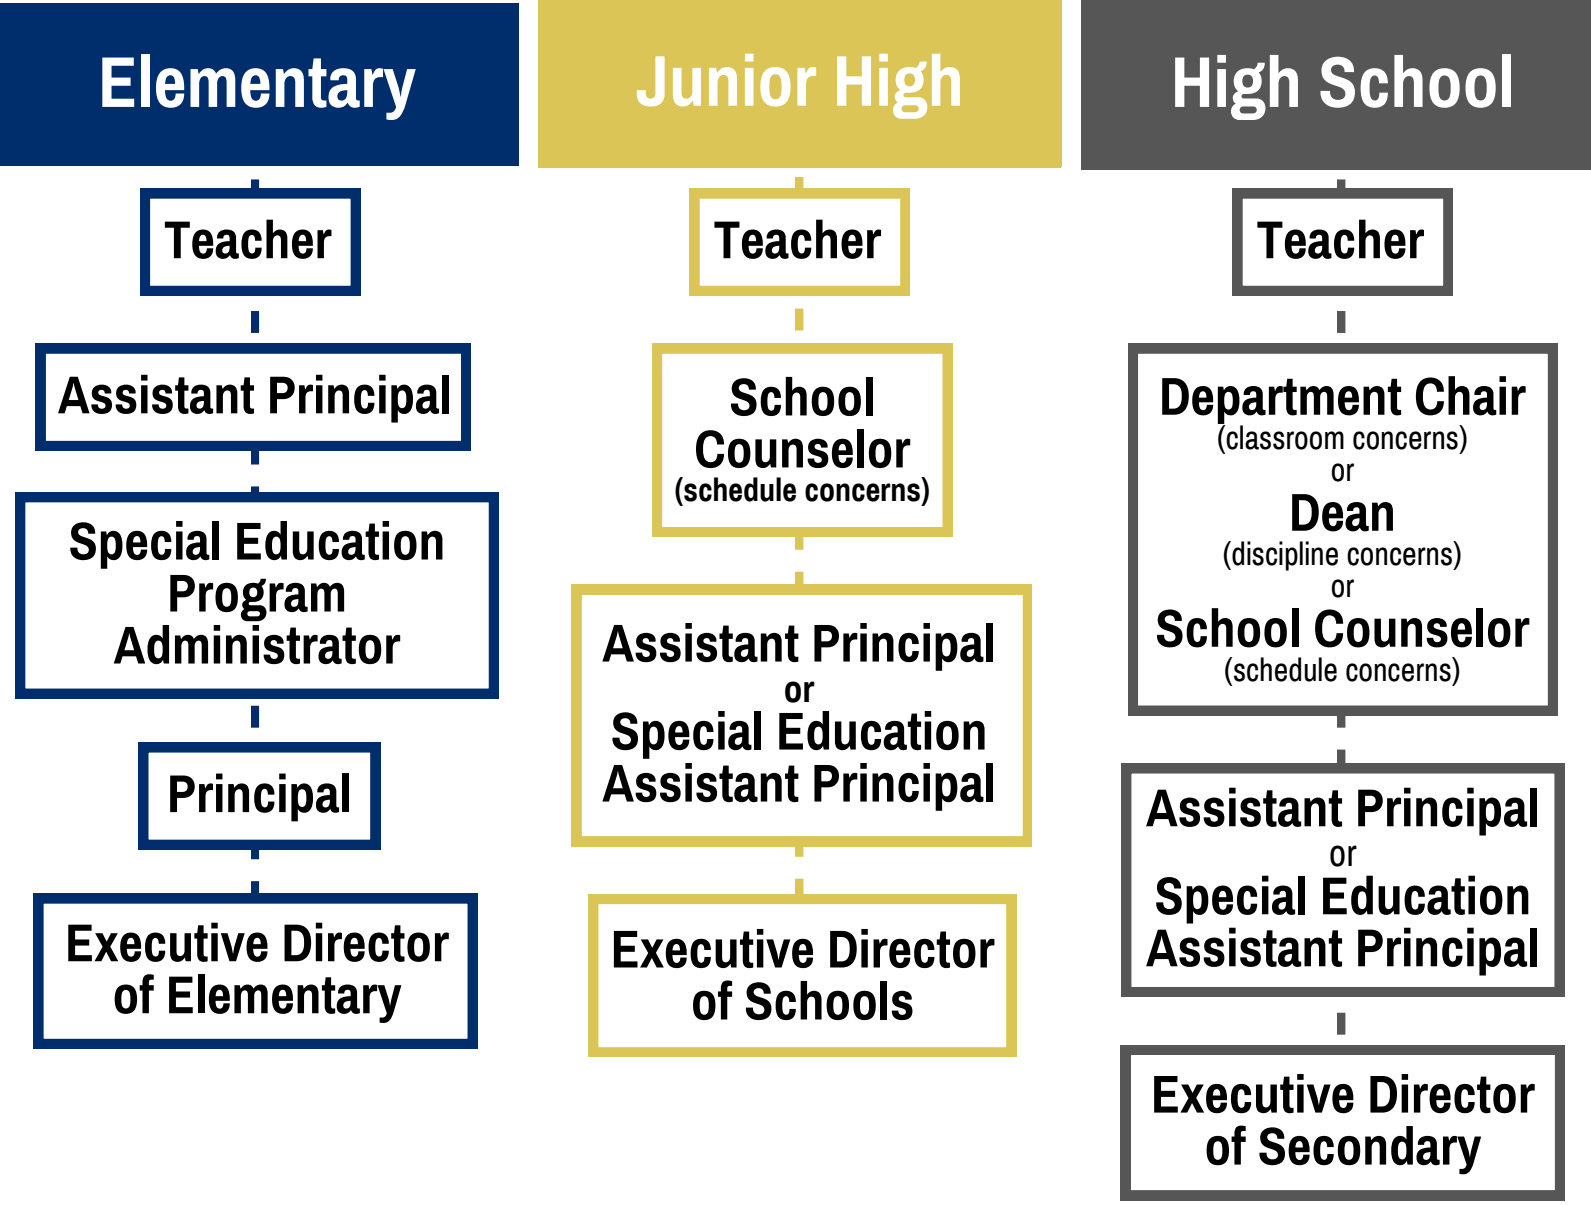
Elementary

Teacher

Assistant Principal

Special Education Program Administrator

Principal

Executive Director of Elementary

Junior High

Teacher

School Counselor
(schedule concerns)

Assistant Principal
or
Special Education Assistant Principal

Executive Director of Schools

High School

Teacher

Department Chair
(classroom concerns)
or
Dean
(discipline concerns)
or
School Counselor
(schedule concerns)

Assistant Principal
or
Special Education Assistant Principal

Executive Director of Secondary